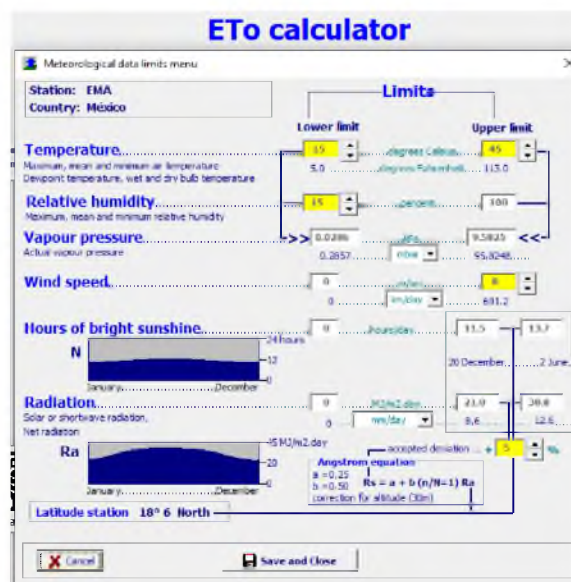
ETo calculator

Meteorological data limits menu

Station: EMA
Country: México

Limits

Lower limit

Upper limit

Temperature
Maximum, mean and minimum air temperature
Dewpoint temperature, wet and dry bulb temperature

15

degrees Celsius

45

5.0

degrees Fahrenheit

113.0

Relative humidity
Maximum, mean and minimum relative humidity

15

percent

100

Vapour pressure
Actual vapour pressure

>>

0.0286

kPa

9.5825

<<

0.2857

mbar

95.8248

Wind speed

0

m/sec

8

0

km/day

691.2

Hours of bright sunshine

0

hours/day

11.5

13.7

N

24 hours

12

0

January

December

20 December

2 June

Radiation
Solar or shortwave radiation,
Net radiation

0

MJ/m2.day

21.0

30.8

0

mm/day

8.6

12.6

Ra

45 MJ/m2.day

20

0

January

December

accepted deviation ... +

5

%

Angstrom equation
a = 0.25
b = 0.50
correction for altitude (30m)

Rs = a + b (n/N=1) Ra

Latitude station 18° 6 North

Cancel

Save and Close